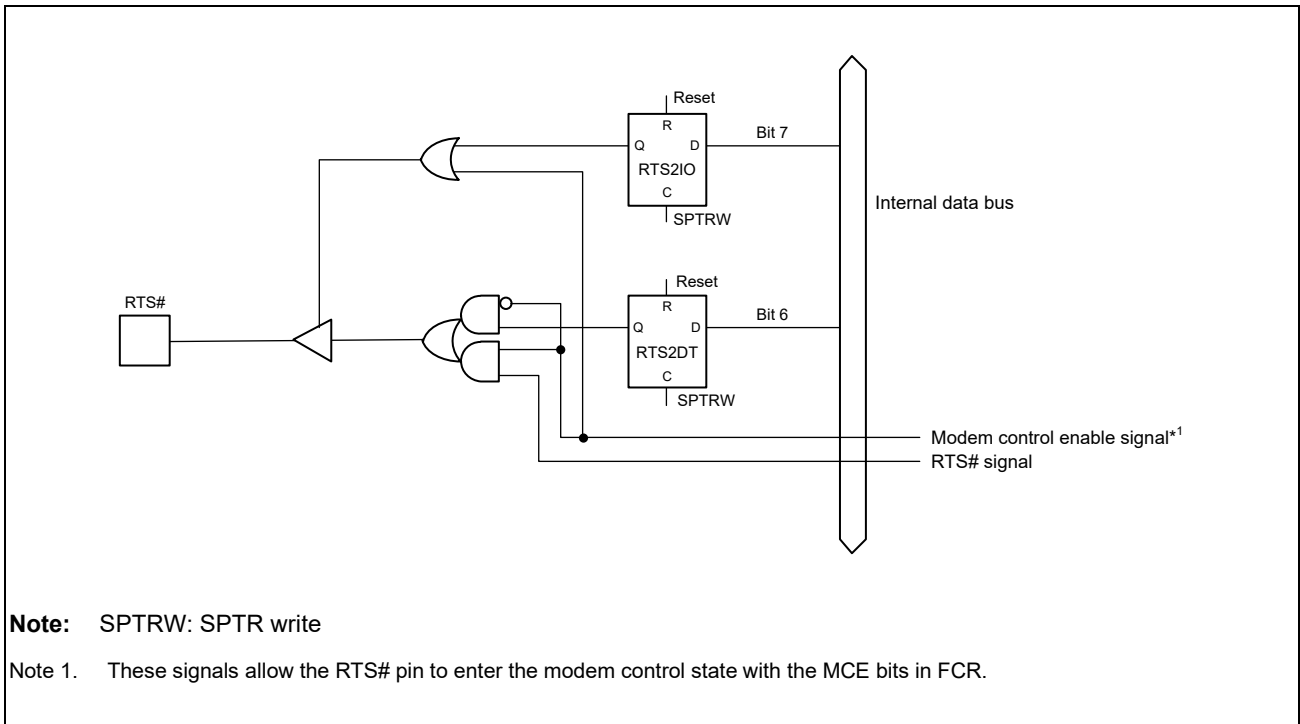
Reset
R
Q
D
RTS2IO
C
SPTRW
Bit 7

Internal data bus

Reset
R
Q
D
RTS2DT
C
SPTRW
Bit 6

RTS#

Modem control enable signal*$^1$
RTS# signal

**Note:** SPTRW: SPTR write

Note 1. These signals allow the RTS# pin to enter the modem control state with the MCE bits in FCR.